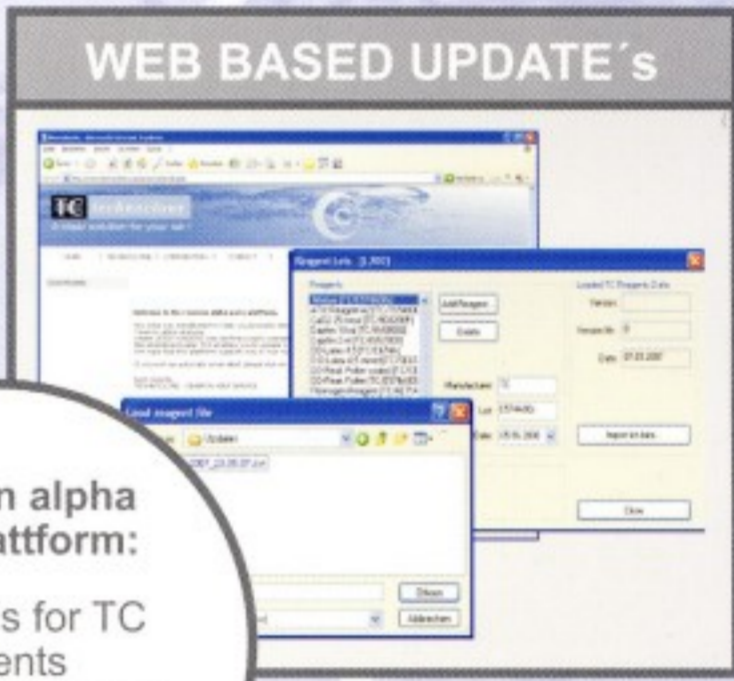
WEB BASED UPDATE´s

TC

Reagent Lots

Load reagent file

Updates

n alpha
attform:

s for TC
ents

Add Reagent

Delete

Loaded TC Reagents Data

Version

Date

Manufacturer

Lot

Date

Import

Close

Öffnen

Abbrechen